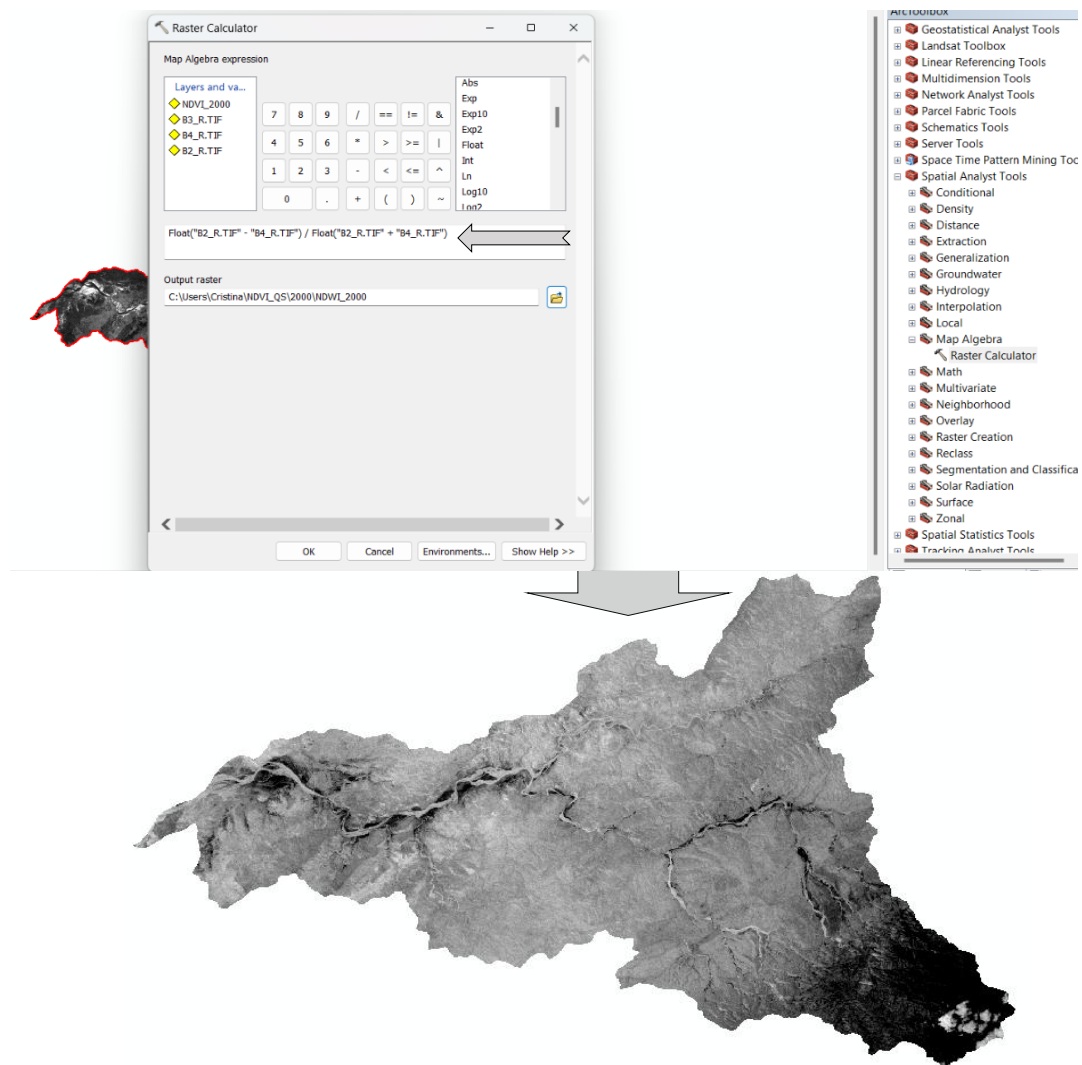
Raster Calculator

Map Algebra expression

Layers and va...
NDVI_2000
B3_R.TIF
B4_R.TIF
B2_R.TIF

| 7 | 8 | 9 | / | == | != | & |
|---|---|---|---|---|---|---|
| 4 | 5 | 6 | * | > | >= | \| |
| 1 | 2 | 3 | - | < | <= | ^ |
| 0 | | . | + | ( | ) | ~ |

Abs
Exp
Exp10
Exp2
Float
Int
Ln
Log10
Log2

Float("B2_R.TIF" - "B4_R.TIF") / Float("B2_R.TIF" + "B4_R.TIF")

Output raster
C:\Users\Cristina\NDVI_QS\2000\NDWI_2000

OK Cancel Environments... Show Help >>

ArcToolbox
Geostatistical Analyst Tools
Landsat Toolbox
Linear Referencing Tools
Multidimension Tools
Network Analyst Tools
Parcel Fabric Tools
Schematics Tools
Server Tools
Space Time Pattern Mining Too
Spatial Analyst Tools
Conditional
Density
Distance
Extraction
Generalization
Groundwater
Hydrology
Interpolation
Local
Map Algebra
Raster Calculator
Math
Multivariate
Neighborhood
Overlay
Raster Creation
Reclass
Segmentation and Classifica
Solar Radiation
Surface
Zonal
Spatial Statistics Tools
Tracking Analyst Tools